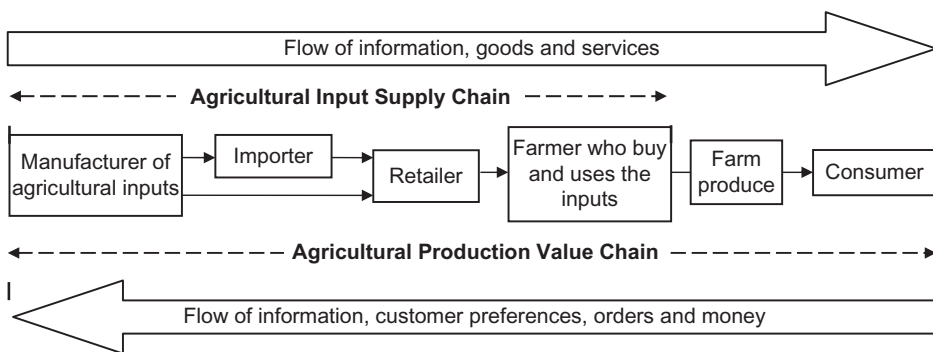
Flow of information, goods and services

Agricultural Input Supply Chain

Manufacturer of agricultural inputs

Importer

Retailer

Farmer who buy and uses the inputs

Farm produce

Consumer

Agricultural Production Value Chain

Flow of information, customer preferences, orders and money